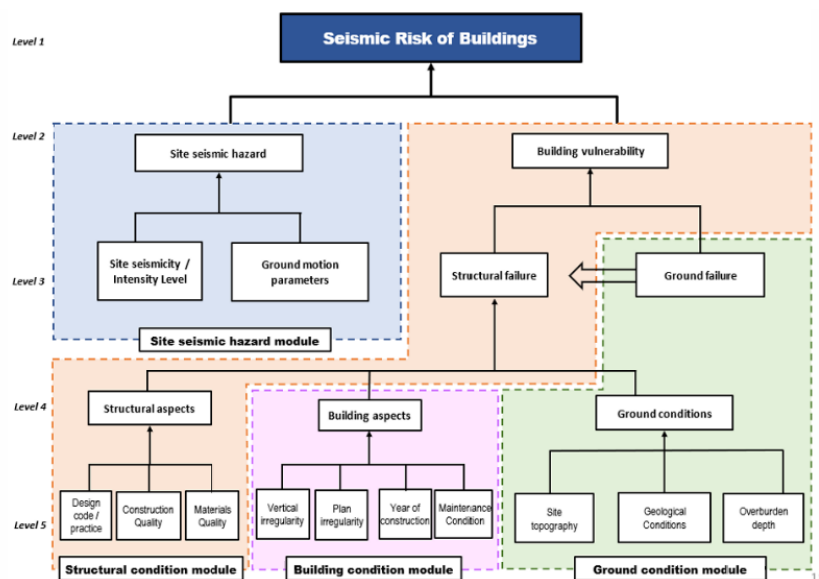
Level 1

Seismic Risk of Buildings

Level 2

Site seismic hazard

Building vulnerability

Level 3

Site seismicity / Intensity Level

Ground motion parameters

Structural failure

Ground failure

Site seismic hazard module

Level 4

Structural aspects

Building aspects

Ground conditions

Level 5

Design code / practice

Construction Quality

Materials Quality

Vertical irregularity

Plan irregularity

Year of construction

Maintenance Condition

Site topography

Geological Conditions

Overburden depth

Structural condition module

Building condition module

Ground condition module